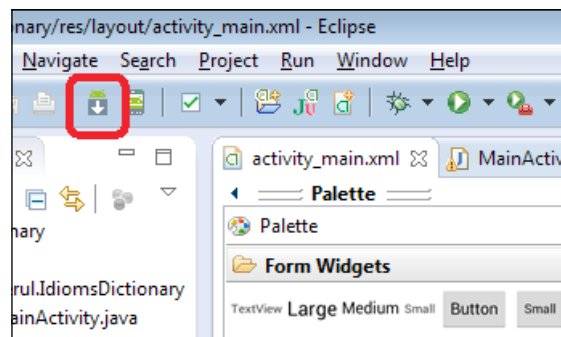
onary/res/layout/activity_main.xml - Eclipse

Navigate Search Project Run Window Help

activity_main.xml MainActiv

Palette

Palette

Form Widgets

TextView Large Medium Small Button Small

nary

rul.IdiomsDictionary

ainActivity.java